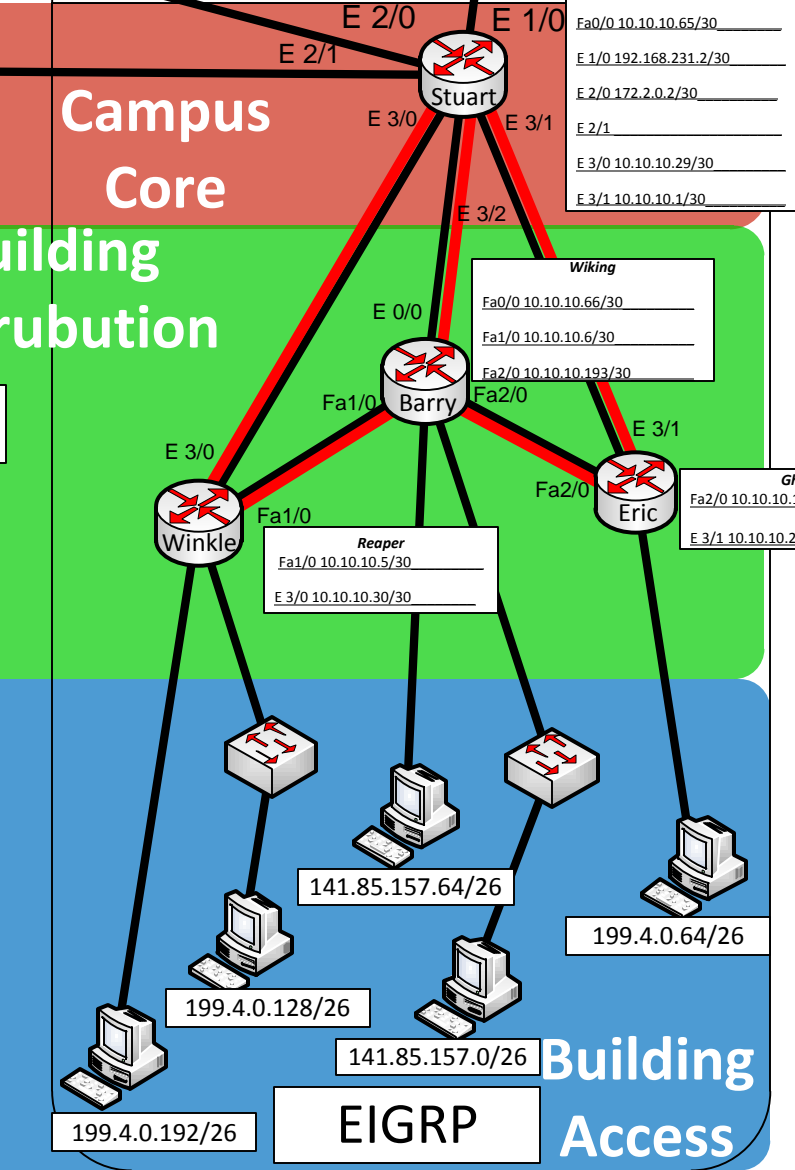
E 2/0
E 1/0
E 2/1
Stuart
Campus Core
E 3/0
E 3/1
Fa0/0 10.10.10.65/30________
E 1/0 192.168.231.2/30_______
E 2/0 172.2.0.2/30__________
E 2/1 ____________________
E 3/0 10.10.10.29/30________
E 3/1 10.10.10.1/30__________
uilding
rubution
E 3/2
Wiking
Fa0/0 10.10.10.66/30_________
Fa1/0 10.10.10.6/30__________
Fa2/0 10.10.10.193/30________
E 0/0
Barry
Fa1/0
Fa2/0
E 3/1
E 3/0
Fa2/0
Eric
Gl
Fa2/0 10.10.10.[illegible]
E 3/1 10.10.10.2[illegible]
Fa1/0
Winkle
Reaper
Fa1/0 10.10.10.5/30__________
E 3/0 10.10.10.30/30_________
141.85.157.64/26
199.4.0.64/26
199.4.0.128/26
141.85.157.0/26
Building Access
EIGRP
199.4.0.192/26